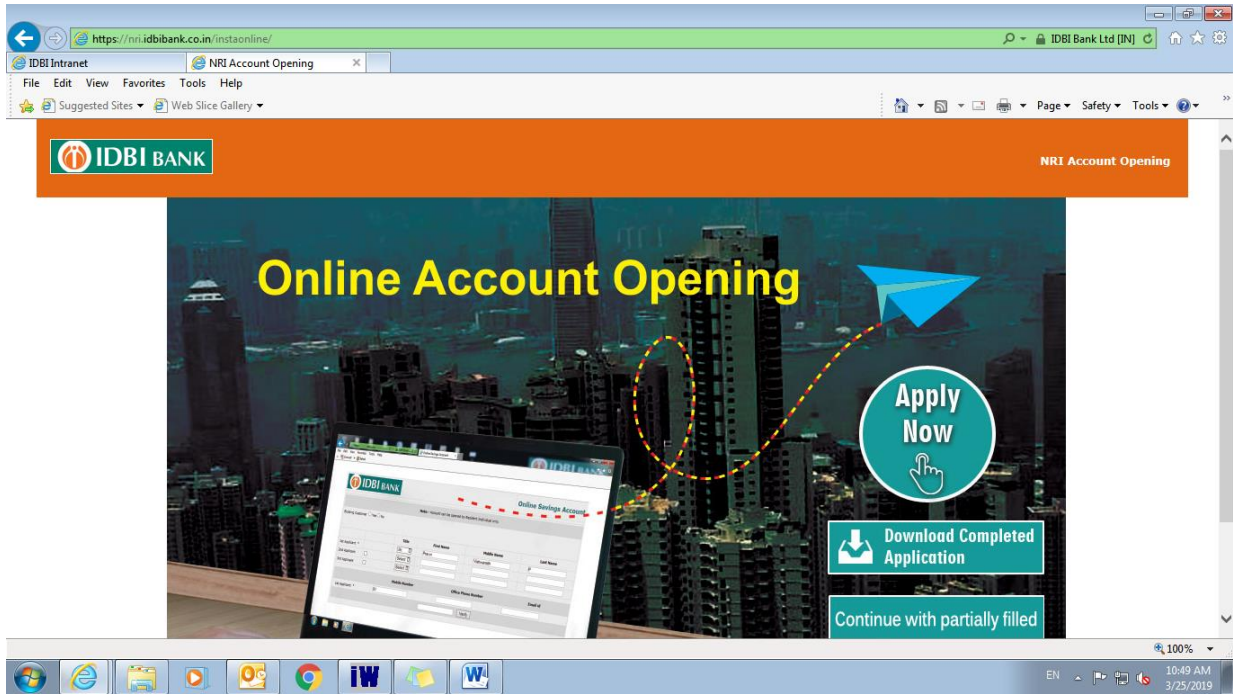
https://nri.idbibank.co.in/instaonline/

IDBI Bank Ltd [IN]

IDBI Intranet

NRI Account Opening

File Edit View Favorites Tools Help

Suggested Sites ▾ Web Slice Gallery ▾

Page ▾ Safety ▾ Tools ▾

IDBI BANK

NRI Account Opening

Online Account Opening

IDBI BANK

Online Savings Account

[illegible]

Apply Now

Download Completed Application

Continue with partially filled

100%

EN

10:49 AM
3/25/2019